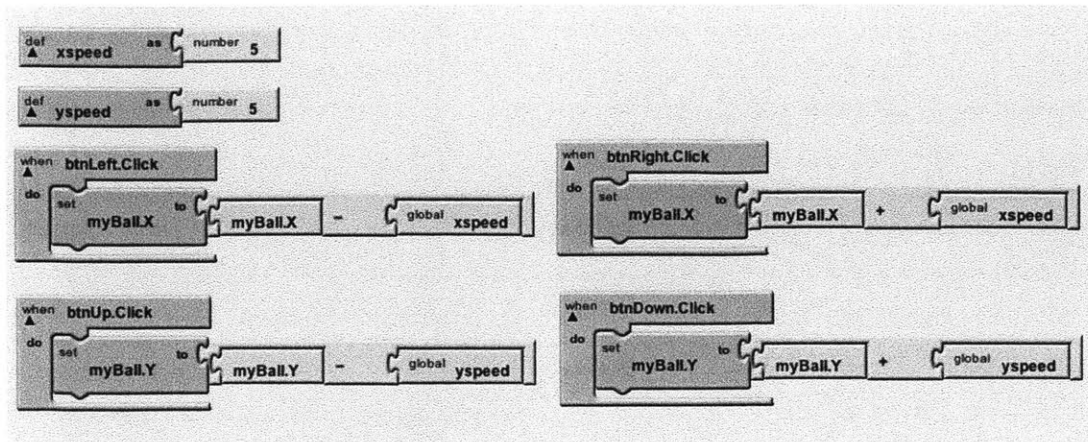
def xspeed as number 5

def yspeed as number 5

when btnLeft.Click
do set myBall.X to myBall.X - global xspeed

when btnRight.Click
do set myBall.X to myBall.X + global xspeed

when btnUp.Click
do set myBall.Y to myBall.Y - global yspeed

when btnDown.Click
do set myBall.Y to myBall.Y + global yspeed